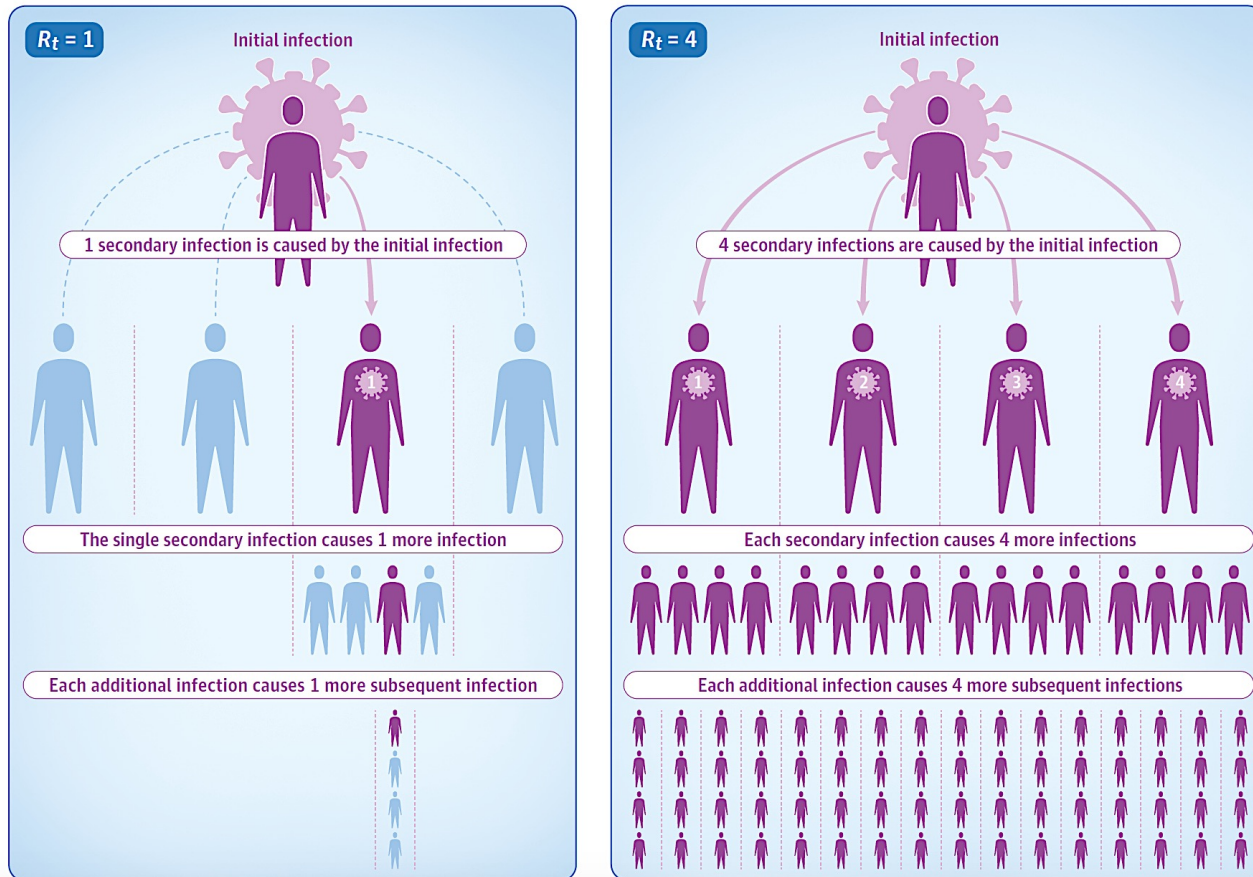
$R_t = 1$

Initial infection

1 secondary infection is caused by the initial infection

1

The single secondary infection causes 1 more infection

Each additional infection causes 1 more subsequent infection

$R_t = 4$

Initial infection

4 secondary infections are caused by the initial infection

1

2

3

4

Each secondary infection causes 4 more infections

Each additional infection causes 4 more subsequent infections